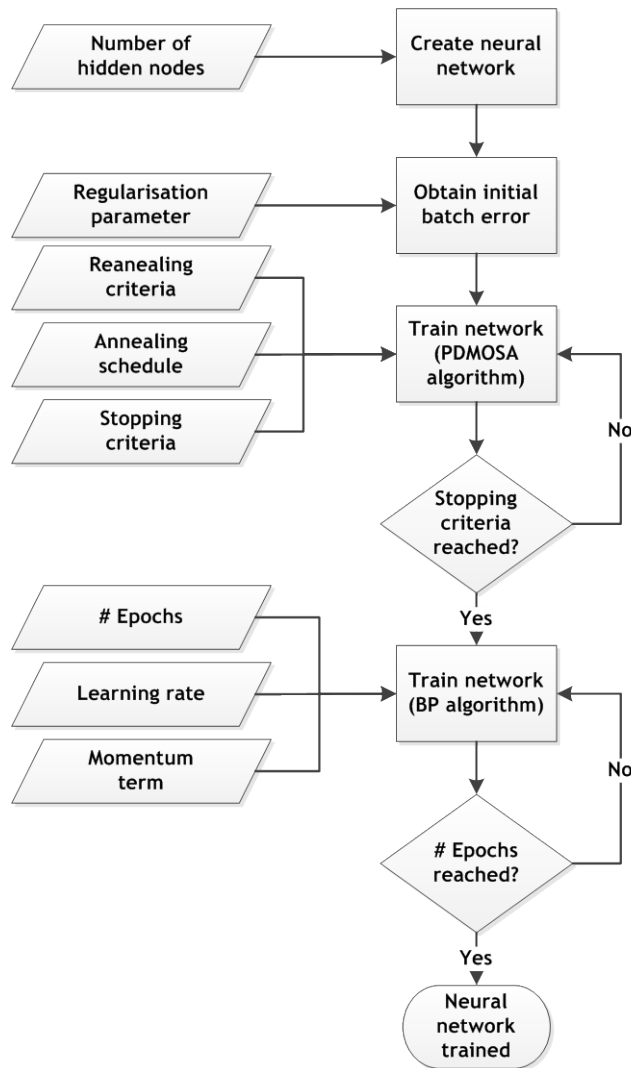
Number of hidden nodes

Create neural network

Regularisation parameter

Obtain initial batch error

Reanealing criteria

Annealing schedule

Stopping criteria

Train network (PDMOSA algorithm)

No

Stopping criteria reached?

Yes

# Epochs

Learning rate

Momentum term

Train network (BP algorithm)

No

# Epochs reached?

Yes

Neural network trained